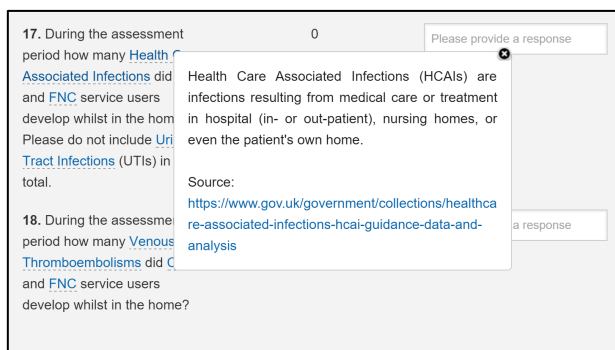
**17.** During the assessment period how many Health C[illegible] Associated Infections did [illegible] and FNC service users develop whilst in the hom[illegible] Please do not include Uri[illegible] Tract Infections (UTIs) in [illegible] total.

0

Please provide a response

Health Care Associated Infections (HCAIs) are infections resulting from medical care or treatment in hospital (in- or out-patient), nursing homes, or even the patient's own home.

Source:
https://www.gov.uk/government/collections/healthcare-associated-infections-hcai-guidance-data-and-analysis

**18.** During the assessme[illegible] period how many Venous Thromboembolisms did C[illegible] and FNC service users develop whilst in the home?

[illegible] a response